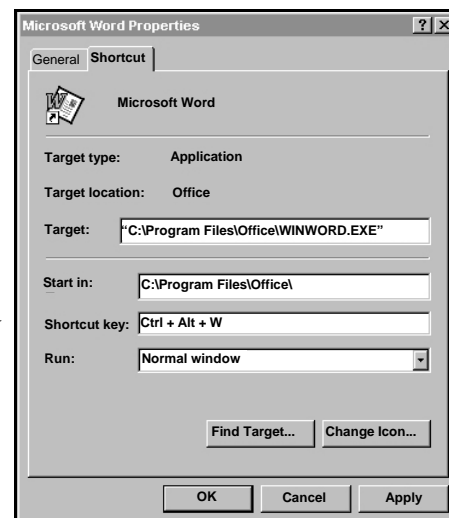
Microsoft Word Properties ? X

General Shortcut

Microsoft Word

Target type: Application

Target location: Office

Target: "C:\Program Files\Office\WINWORD.EXE"

Start in: C:\Program Files\Office\

Shortcut key: Ctrl + Alt + W

Run: Normal window

Find Target... Change Icon...

OK Cancel Apply